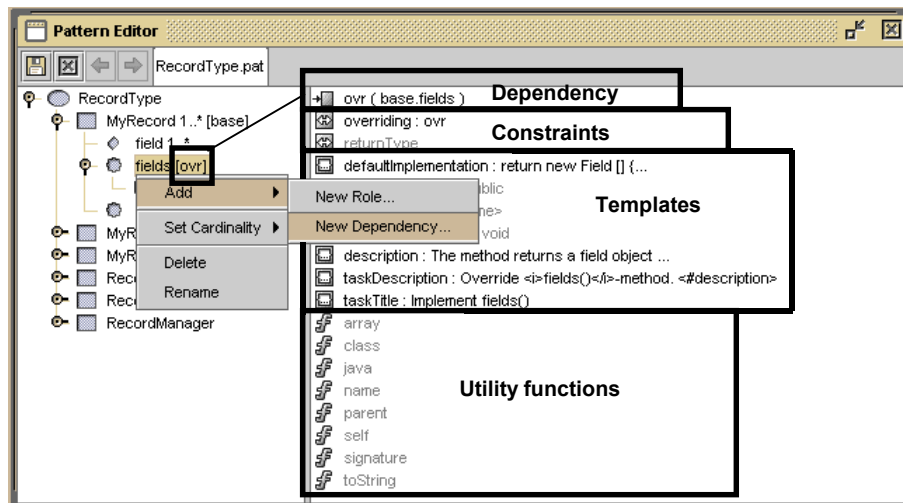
Pattern Editor

RecordType.pat

RecordType
MyRecord 1..* [base]
field 1..*
fields [ovr]
MyR
MyR
Reco
Reco
RecordManager

Add
Set Cardinality
Delete
Rename

New Role...
New Dependency...

ovr ( base.fields )
Dependency
overriding : ovr
Constraints
returnType
defaultImplementation : return new Field [] {...
blic
ne>
void
Templates
description : The method returns a field object ...
taskDescription : Override <i>fields()</i>-method. <#description>
taskTitle : Implement fields()
array
class
java
name
parent
self
signature
toString
Utility functions